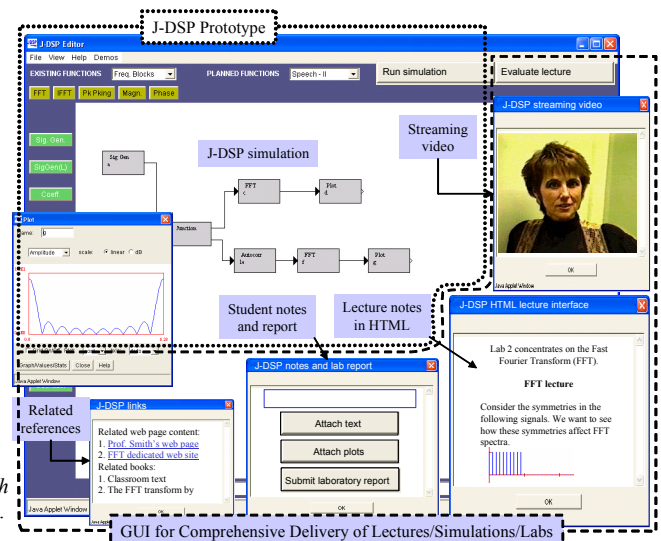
J-DSP Prototype

J-DSP Editor
File View Help Demos
EXISTING FUNCTIONS Freq. Blocks
PLANNED FUNCTIONS Speech - II
Run simulation
Evaluate lecture
FFT IFFT Pk Pking Magn. Phase
Sig. Gen.
SigGen(L)
Coeff.

J-DSP simulation
Sig Gen.
FFT
Plot
Function
Autocorr
FFT
Plot

Plot
Name: b
Amplitude
scale: linear dB
Graph/Values/Stats Close Help
Java Applet Window

J-DSP streaming video
Streaming video
OK
Java Applet Window

Student notes and report
Lecture notes in HTML

J-DSP HTML lecture interface
Lab 2 concentrates on the Fast Fourier Transform (FFT).
FFT lecture
Consider the symmetries in the following signals. We want to see how these symmetries affect FFT spectra.
OK

J-DSP notes and lab report
Attach text
Attach plots
Submit laboratory report
OK

Related references
J-DSP links
Related web page content:
1. Prof. Smith's web page
2. FFT dedicated web site
Related books:
1. Classroom text
2. The FFT transform by

Java Applet Window

GUI for Comprehensive Delivery of Lectures/Simulations/Labs